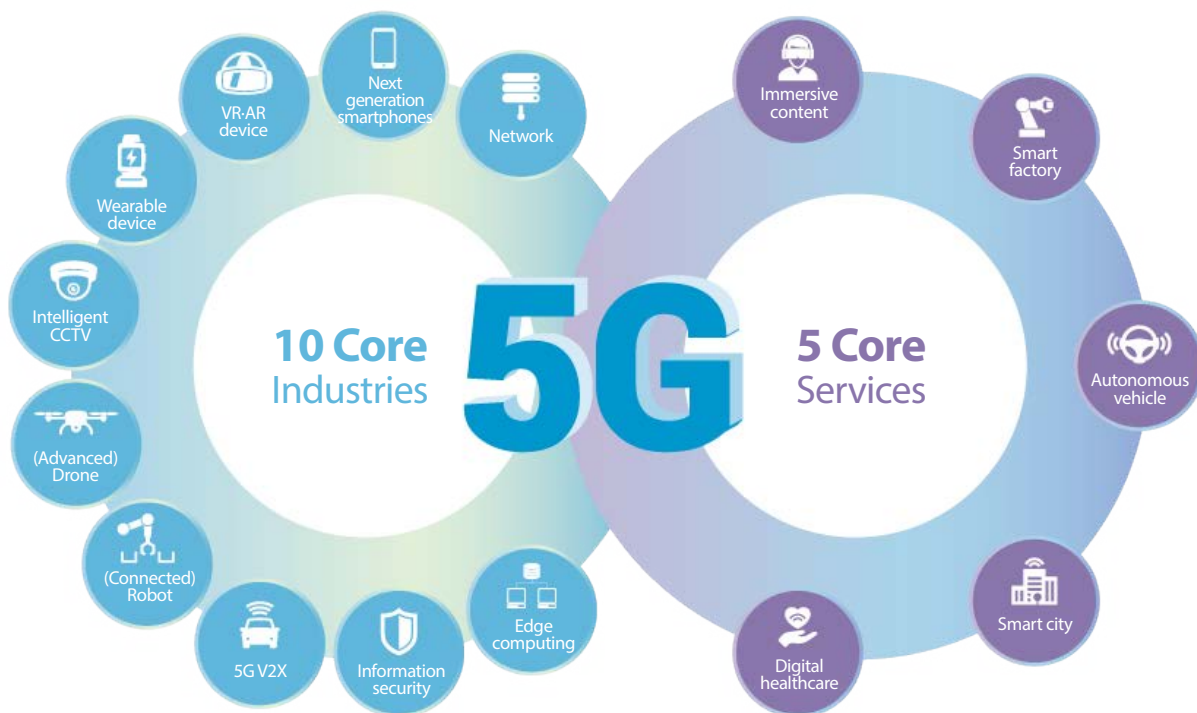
VR·AR device

Next generation smartphones

Network

Wearable device

Intelligent CCTV

(Advanced) Drone

(Connected) Robot

5G V2X

Information security

Edge computing

10 Core Industries

5G

5 Core Services

Immersive content

Smart factory

Autonomous vehicle

Smart city

Digital healthcare